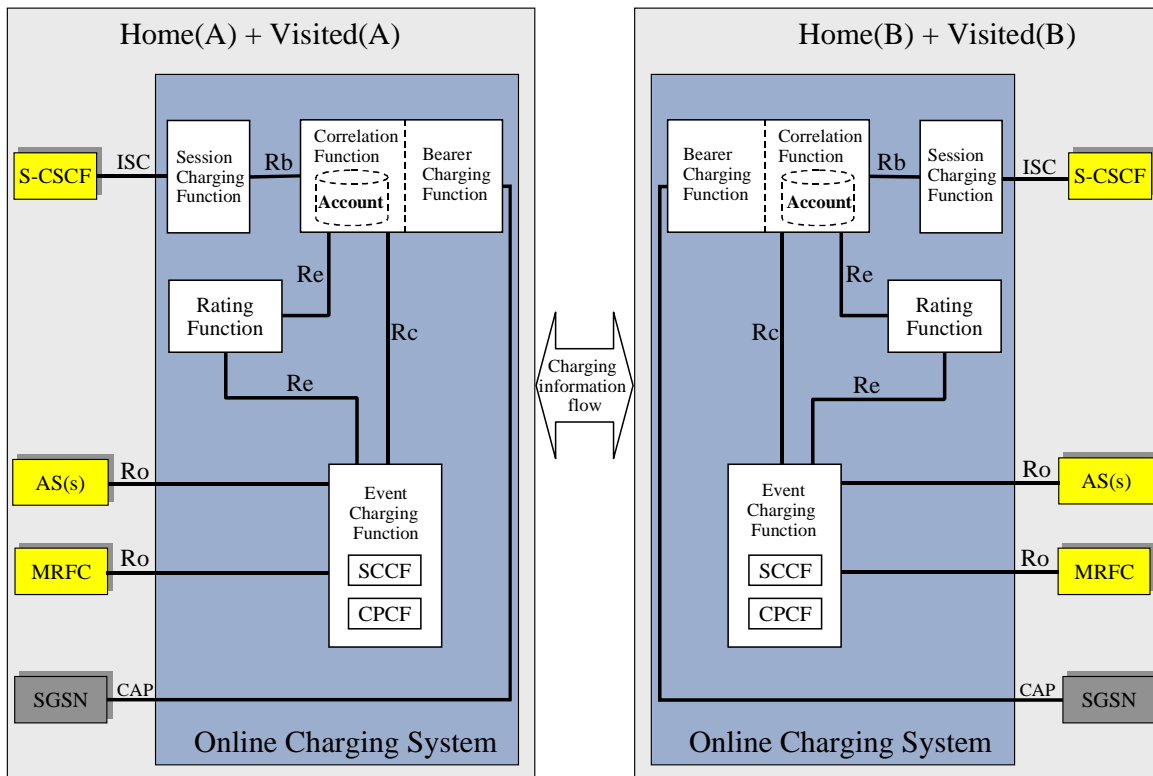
Home(A) + Visited(A)

S-CSCF

ISC

Session Charging Function

Rb

Correlation Function

Account

Bearer Charging Function

Re

Rating Function

Rc

Re

AS(s)

Ro

Event Charging Function

SCCF

CPCF

MRFC

Ro

SGSN

CAP

Online Charging System

Charging information flow

Home(B) + Visited(B)

Bearer Charging Function

Correlation Function

Account

Rb

Session Charging Function

ISC

S-CSCF

Re

Rating Function

Rc

Re

Ro

AS(s)

Event Charging Function

SCCF

CPCF

Ro

MRFC

CAP

SGSN

Online Charging System